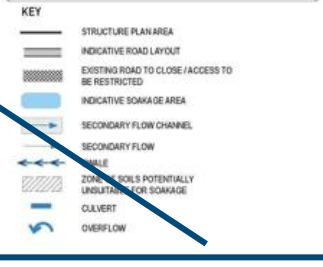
KEY
STRUCTURE PLAN AREA
INDICATIVE ROAD LAYOUT
EXISTING ROAD TO CLOSE / ACCESS TO BE RESTRICTED
INDICATIVE SOAKAGE AREA
SECONDARY FLOW CHANNEL
SECONDARY FLOW
SWALE
ZONE OF SOILS POTENTIALLY UNSUITABLE FOR SOAKAGE
CULVERT
OVERFLOW